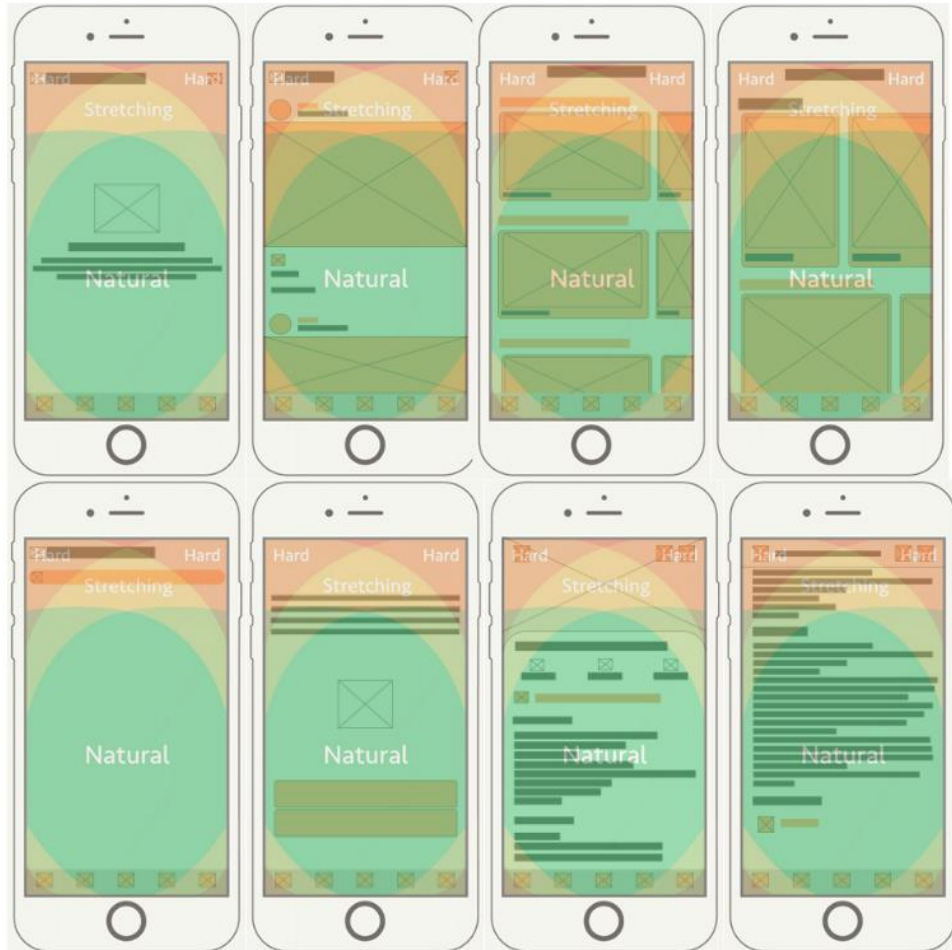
Hard Hard
Stretching
Natural

Hard Hard
Stretching
Natural

Hard Hard
Stretching
Natural

Hard Hard
Stretching
Natural

Hard Hard
Stretching
Natural

Hard Hard
Stretching
Natural

Hard Hard
Stretching
Natural

Hard Hard
Stretching
Natural